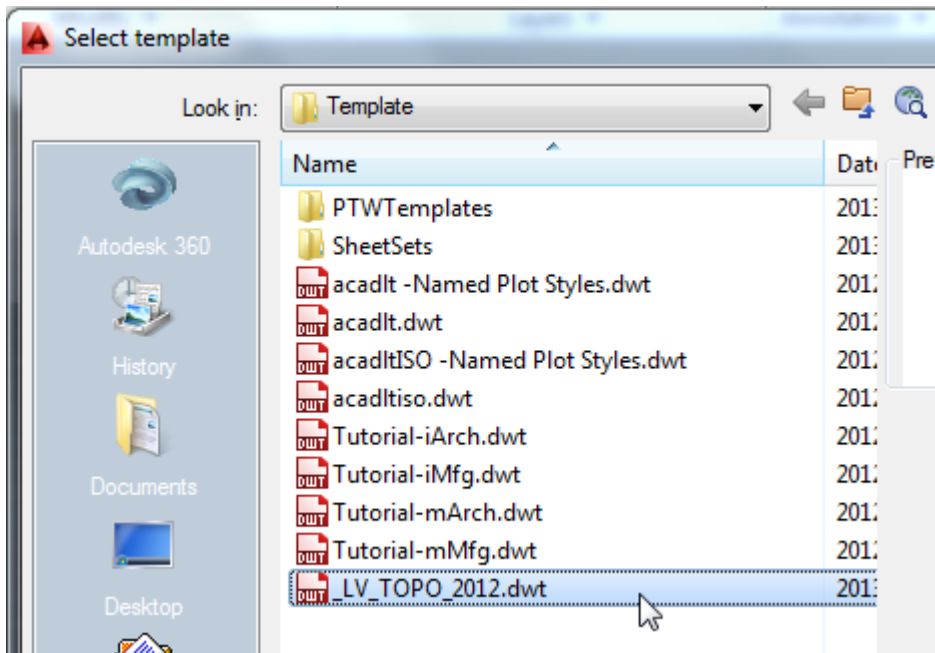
Select template

Look in: Template

Name

Date

Pre

Autodesk 360

History

Documents

Desktop

PTWTemplates 201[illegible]

SheetSets 201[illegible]

acadlt -Named Plot Styles.dwt 201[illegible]

acadlt.dwt 201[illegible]

acadltISO -Named Plot Styles.dwt 201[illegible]

acadltiso.dwt 201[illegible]

Tutorial-iArch.dwt 201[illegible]

Tutorial-iMfg.dwt 201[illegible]

Tutorial-mArch.dwt 201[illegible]

Tutorial-mMfg.dwt 201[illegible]

_LV_TOPO_2012.dwt 201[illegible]